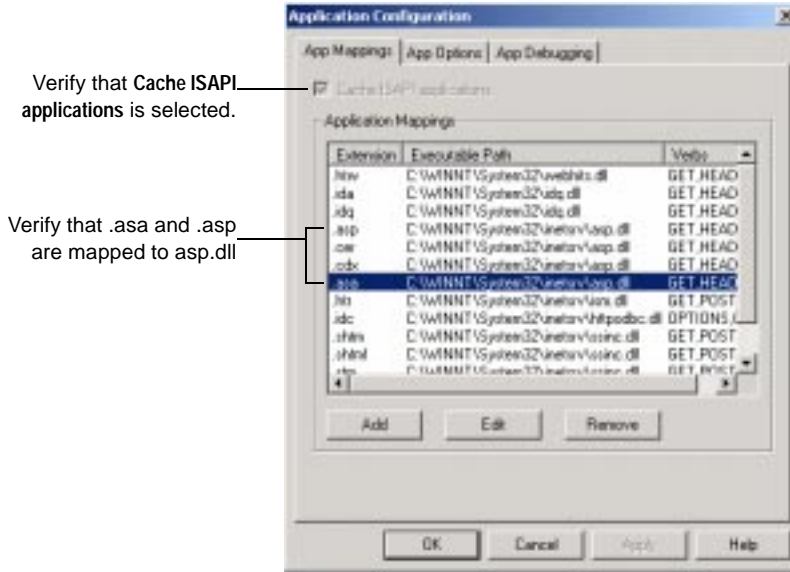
Application Configuration

App Mappings | App Options | App Debugging

Verify that **Cache ISAPI applications** is selected.

Cache ISAPI applications

Application Mappings

| Extension | Executable Path | Verbs |
|---|---|---|
| .htw | C:\WINNT\System32\webhits.dll | GET,HEAD |
| .ida | C:\WINNT\System32\idq.dll | GET,HEAD |
| .idq | C:\WINNT\System32\idq.dll | GET,HEAD |
| .asp | C:\WINNT\System32\inetsrv\asp.dll | GET,HEAD |
| .cer | C:\WINNT\System32\inetsrv\asp.dll | GET,HEAD |
| .cdx | C:\WINNT\System32\inetsrv\asp.dll | GET,HEAD |
| .asa | C:\WINNT\System32\inetsrv\asp.dll | GET,HEAD |
| .htr | C:\WINNT\System32\inetsrv\ism.dll | GET,POST |
| .idc | C:\WINNT\System32\inetsrv\httpodbc.dll | OPTIONS,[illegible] |
| .shtm | C:\WINNT\System32\inetsrv\ssinc.dll | GET,POST |
| .shtml | C:\WINNT\System32\inetsrv\ssinc.dll | GET,POST |
| .stm | C:\WINNT\System32\inetsrv\ssinc.dll | GET,POST |

Verify that .asa and .asp are mapped to asp.dll

Add Edit Remove

OK Cancel Apply Help